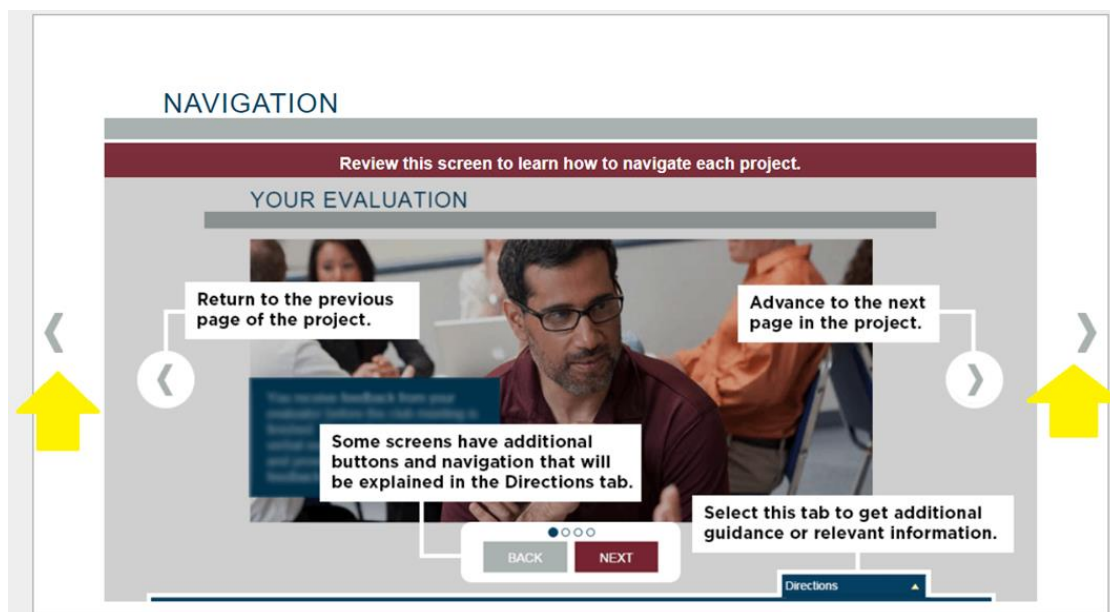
NAVIGATION

Review this screen to learn how to navigate each project.

YOUR EVALUATION

Return to the previous page of the project.

Advance to the next page in the project.

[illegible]

Some screens have additional buttons and navigation that will be explained in the Directions tab.

Select this tab to get additional guidance or relevant information.

BACK NEXT

Directions